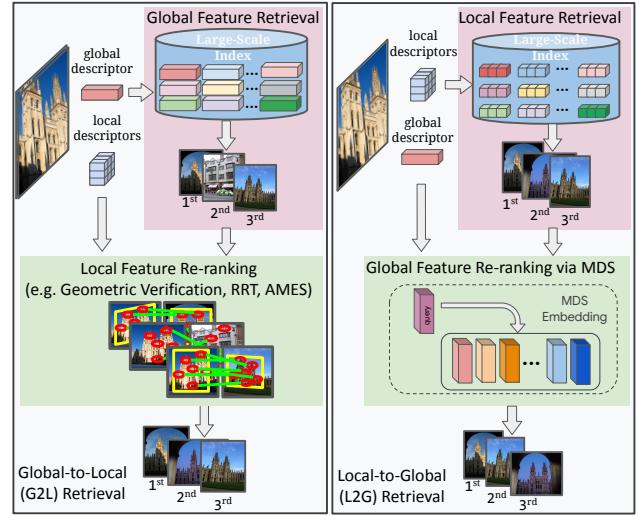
Global Feature Retrieval

Large-Scale Index

global descriptor

local descriptors

...

...

...

$1^{st}$ $2^{nd}$ $3^{rd}$

Local Feature Re-ranking (e.g. Geometric Verification, RRT, AMES)

$1^{st}$ $2^{nd}$ $3^{rd}$

Global-to-Local (G2L) Retrieval

Local Feature Retrieval

Large-Scale Index

local descriptors

global descriptor

...

...

...

$1^{st}$ $2^{nd}$ $3^{rd}$

Global Feature Re-ranking via MDS

MDS Embedding

...

$1^{st}$ $2^{nd}$ $3^{rd}$

Local-to-Global (L2G) Retrieval